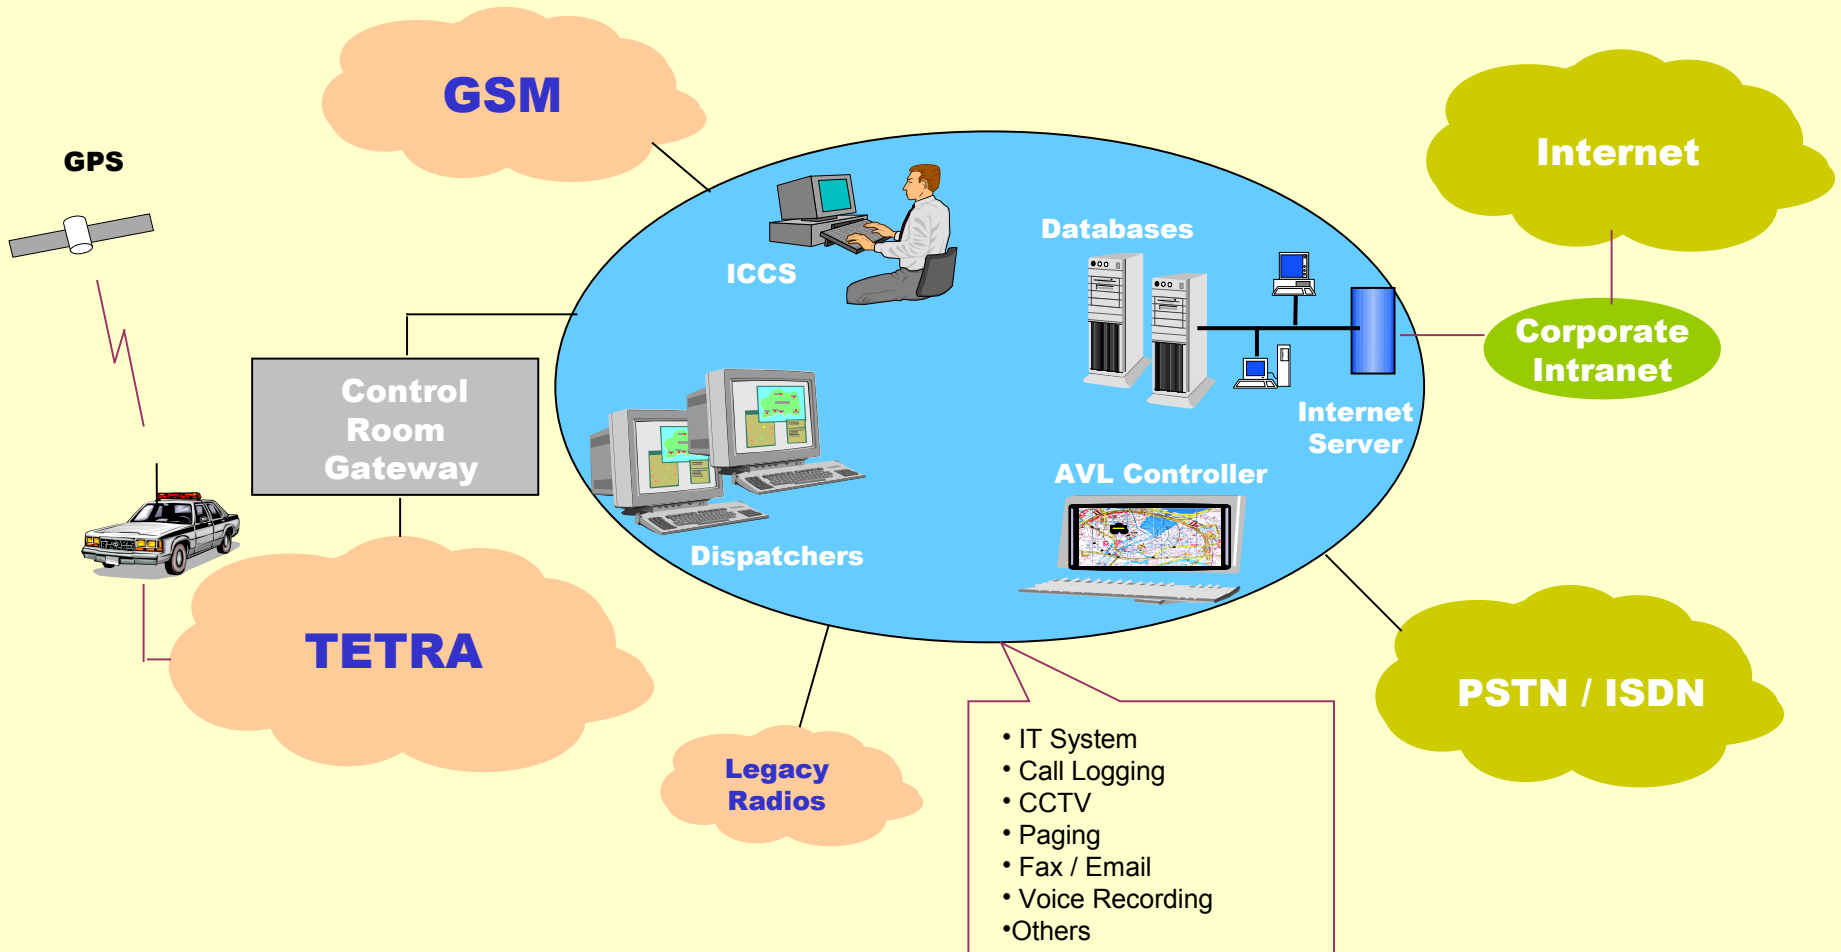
GSM

GPS

ICCS

Databases

Internet

Corporate Intranet

Internet Server

Control Room Gateway

AVL Controller

Dispatchers

TETRA

PSTN / ISDN

Legacy Radios

• IT System
• Call Logging
• CCTV
• Paging
• Fax / Email
• Voice Recording
•Others